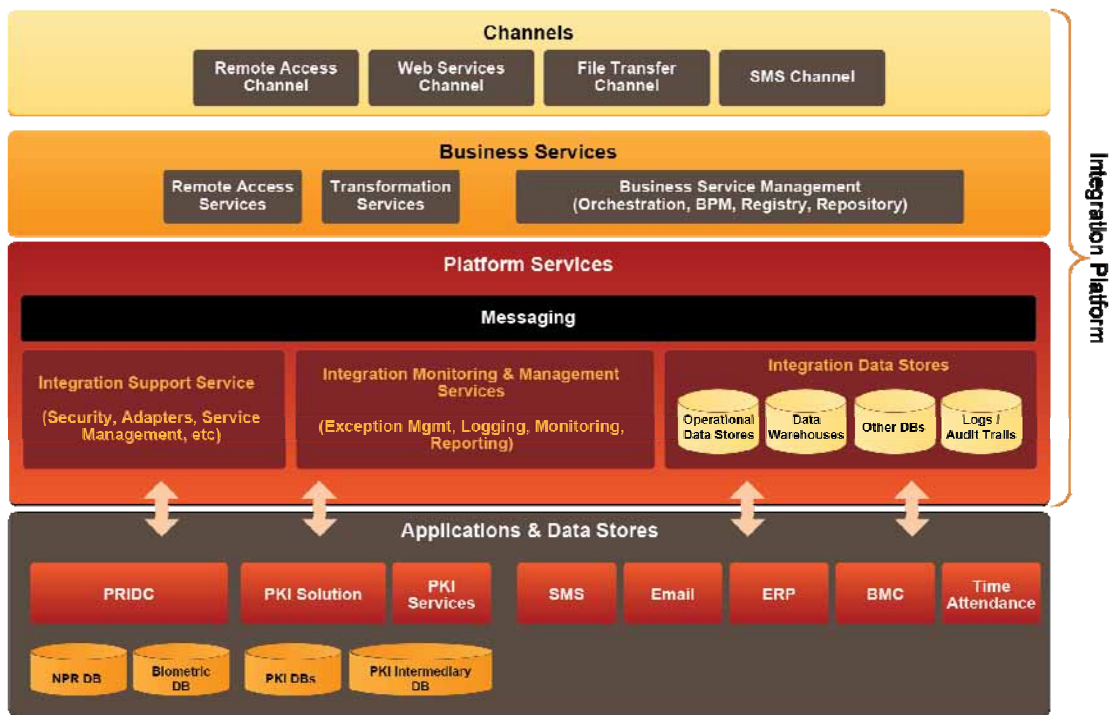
Channels

Remote Access Channel

Web Services Channel

File Transfer Channel

SMS Channel

Business Services

Remote Access Services

Transformation Services

Business Service Management (Orchestration, BPM, Registry, Repository)

Platform Services

Messaging

Integration Support Service

(Security, Adapters, Service Management, etc)

Integration Monitoring & Management Services

(Exception Mgmt, Logging, Monitoring, Reporting)

Integration Data Stores

Operational Data Stores

Data Warehouses

Other DBs

Logs / Audit Trails

Integration Platform

Applications & Data Stores

PRIDC

PKI Solution

PKI Services

SMS

Email

ERP

BMC

Time Attendance

NPR DB

Biometric DB

PKI DBs

PKI Intermediary DB